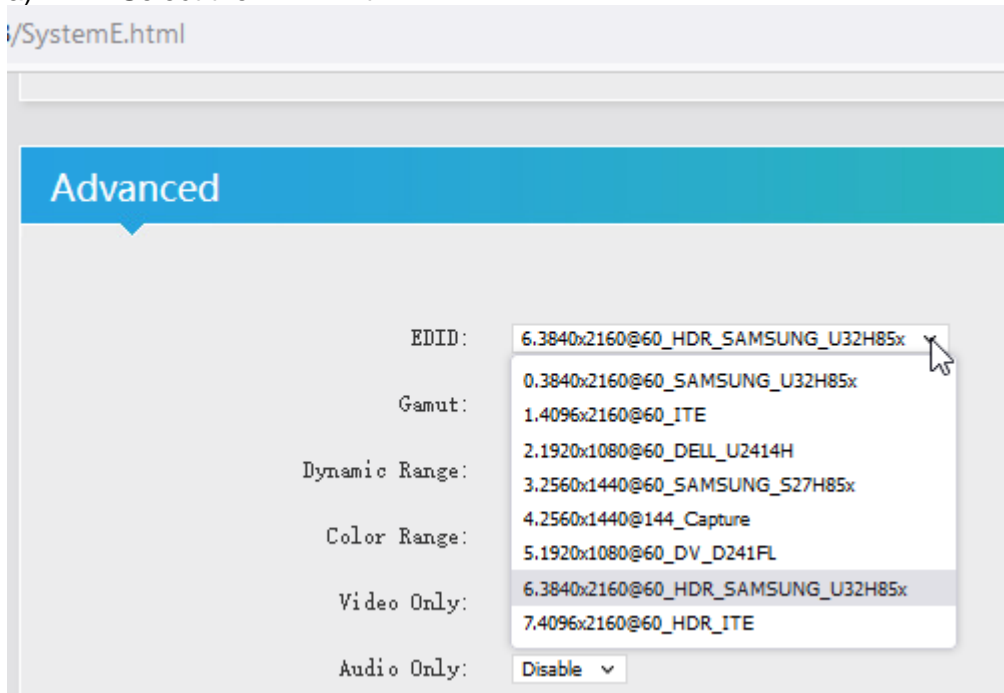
/SystemE.html

Advanced

EDID: 6.3840x2160@60_HDR_SAMSUNG_U32H85x

0.3840x2160@60_SAMSUNG_U32H85x
1.4096x2160@60_ITE
2.1920x1080@60_DELL_U2414H
3.2560x1440@60_SAMSUNG_S27H85x
4.2560x1440@144_Capture
5.1920x1080@60_DV_D241FL
6.3840x2160@60_HDR_SAMSUNG_U32H85x
7.4096x2160@60_HDR_ITE

Gamut:

Dynamic Range:

Color Range:

Video Only:

Audio Only: Disable